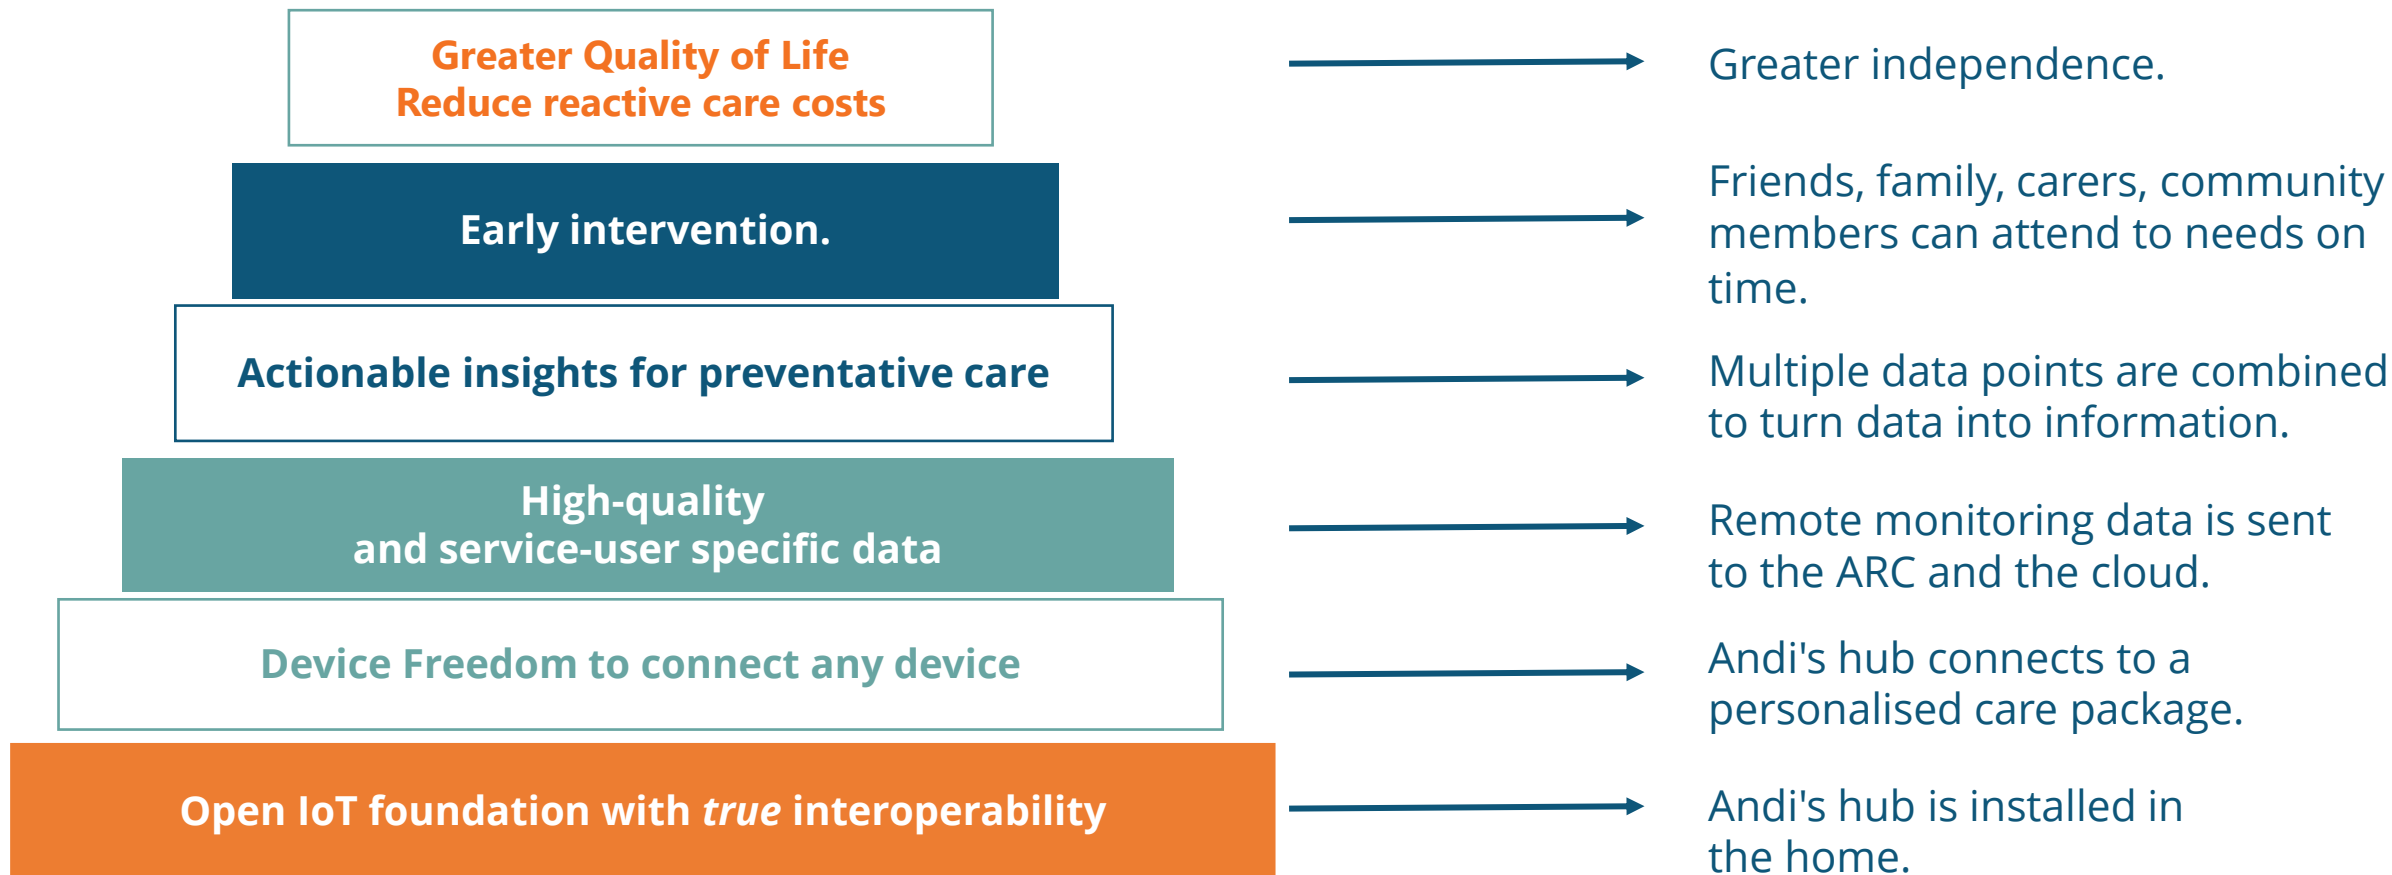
Greater Quality of Life
Reduce reactive care costs

Greater independence.

Early intervention.

Friends, family, carers, community members can attend to needs on time.

Actionable insights for preventative care

Multiple data points are combined to turn data into information.

High-quality
and service-user specific data

Remote monitoring data is sent to the ARC and the cloud.

Device Freedom to connect any device

Andi's hub connects to a personalised care package.

Open IoT foundation with *true* interoperability

Andi's hub is installed in the home.